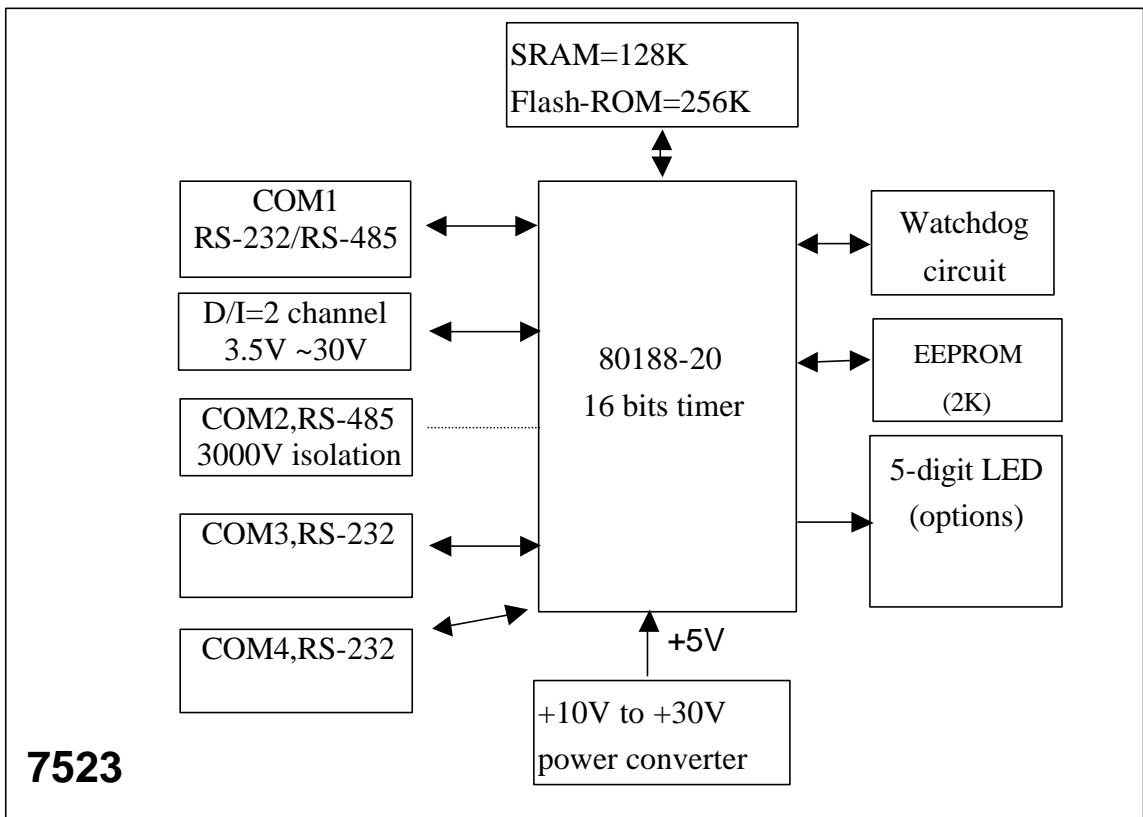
SRAM=128K
Flash-ROM=256K

COM1
RS-232/RS-485

D/I=2 channel
3.5V ~30V

COM2,RS-485
3000V isolation

COM3,RS-232

COM4,RS-232

80188-20
16 bits timer

Watchdog
circuit

EEPROM
(2K)

5-digit LED
(options)

+5V

+10V to +30V
power converter

7523